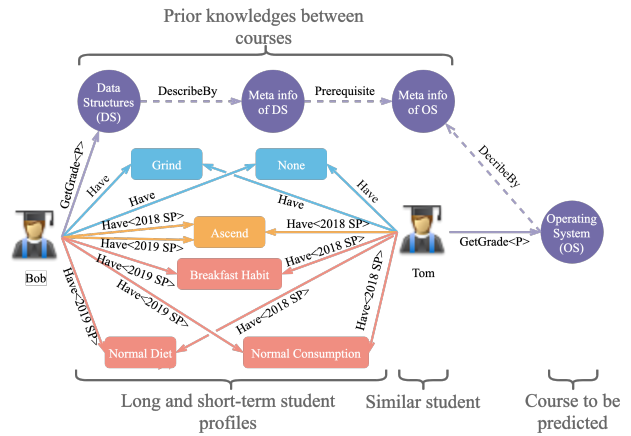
Prior knowledges between courses

Data Structures (DS)

DescribeBy

Meta info of DS

Prerequisite

Meta info of OS

GetGrade<P>

Have

Grind

None

Have

Have

DecribeBy

Have<2018 SP>

Ascend

Have<2018 SP>

Have<2019 SP>

Operating System (OS)

Have<2019 SP>

GetGrade<P>

Bob

Have<2019 SP>

Breakfast Habit

Have<2018 SP>

Tom

Have<2019 SP>

Have<2018 SP>

Have<2019 SP>

Have<2018 SP>

Have<2018 SP>

Normal Diet

Normal Consumption

Long and short-term student profiles

Similar student

Course to be predicted